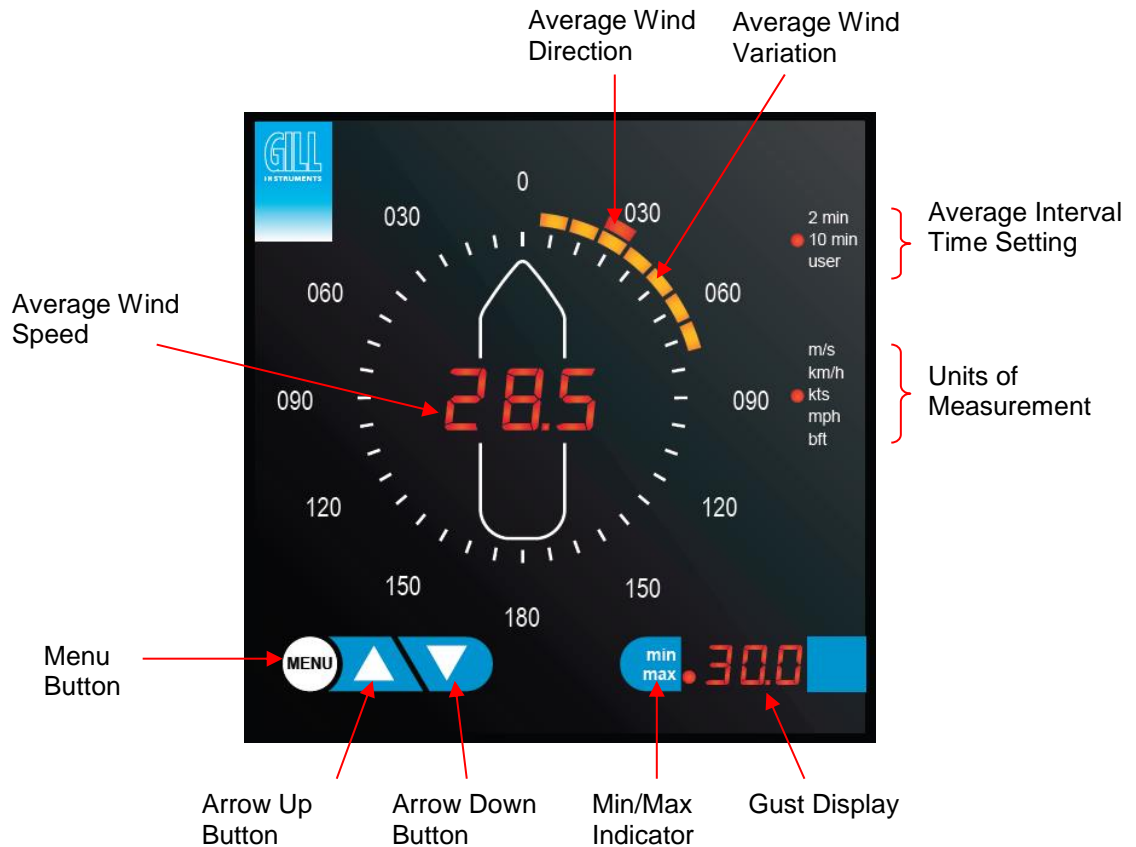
Average Wind Direction

Average Wind Variation

GILL
INSTRUMENTS

0
030
030

Average Interval Time Setting

2 min
10 min
user

Average Wind Speed

060
060

m/s
km/h
kts
mph
bft

Units of Measurement

090
28.5
090

120
120

150
150
180

Menu Button

MENU

min
max

30.0

Arrow Up Button

Arrow Down Button

Min/Max Indicator

Gust Display